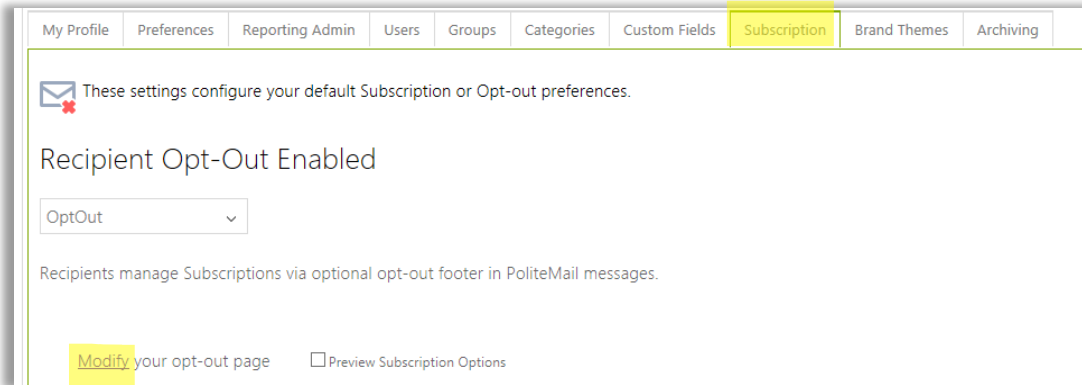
My Profile | Preferences | Reporting Admin | Users | Groups | Categories | Custom Fields | Subscription | Brand Themes | Archiving

These settings configure your default Subscription or Opt-out preferences.

Recipient Opt-Out Enabled

OptOut

Recipients manage Subscriptions via optional opt-out footer in PoliteMail messages.

Modify your opt-out page ☐ Preview Subscription Options